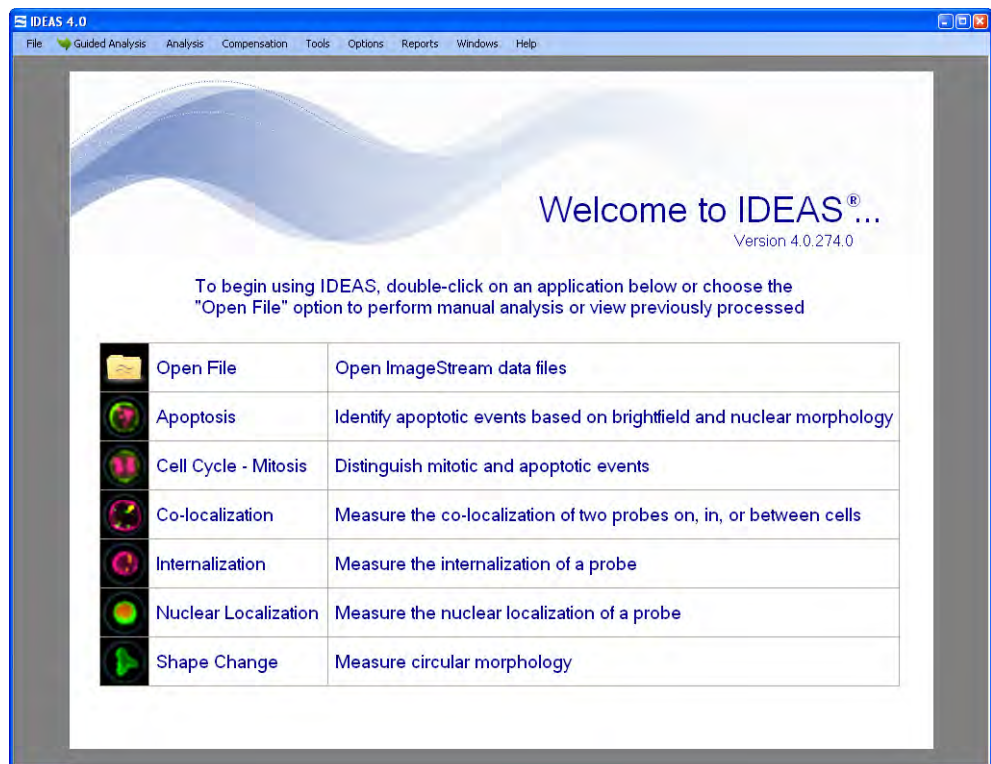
IDEAS 4.0

File Guided Analysis Analysis Compensation Tools Options Reports Windows Help

Welcome to IDEAS®...
Version 4.0.274.0

To begin using IDEAS, double-click on an application below or choose the "Open File" option to perform manual analysis or view previously processed

| | | |
|---|---|---|
| | Open File | Open ImageStream data files |
| | Apoptosis | Identify apoptotic events based on brightfield and nuclear morphology |
| | Cell Cycle - Mitosis | Distinguish mitotic and apoptotic events |
| | Co-localization | Measure the co-localization of two probes on, in, or between cells |
| | Internalization | Measure the internalization of a probe |
| | Nuclear Localization | Measure the nuclear localization of a probe |
| | Shape Change | Measure circular morphology |